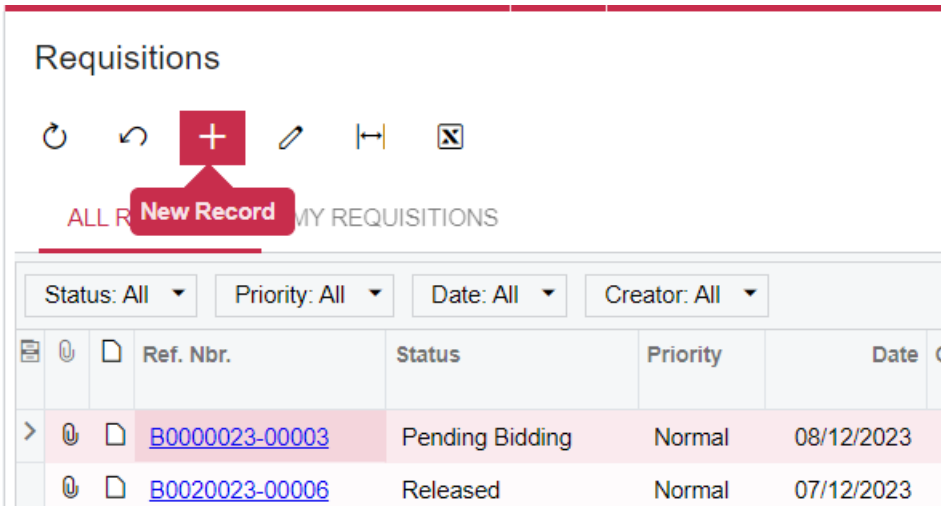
Requisitions

New Record

ALL R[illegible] MY REQUISITIONS

Status: All
Priority: All
Date: All
Creator: All

| Ref. Nbr. | Status | Priority | Date |
|---|---|---|---|
| B0000023-00003 | Pending Bidding | Normal | 08/12/2023 |
| B0020023-00006 | Released | Normal | 07/12/2023 |